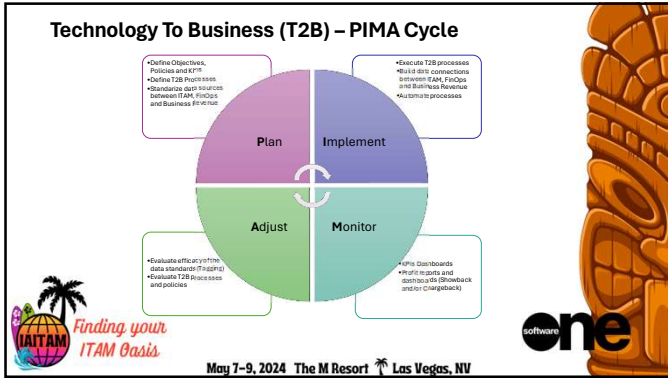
Technology To Business (T2B) – PIMA Cycle

•Define Objectives, Policies and KPIs
•Define T2B Processes
•Standardize data sources between ITAM, FinOps and Business Revenue

•Execute T2B processes
•Build data connections between ITAM, FinOps and Business Revenue
•Automate processes

Plan

Implement

Adjust

Monitor

•Evaluate efficacy of the data standards (Tagging)
•Evaluate T2B processes and policies

•KPIs Dashboards
•Profit reports and dashboards (Showback and/or Chargeback)

IAITAM

Finding your ITAM Oasis

May 7-9, 2024 The M Resort Las Vegas, NV

software one